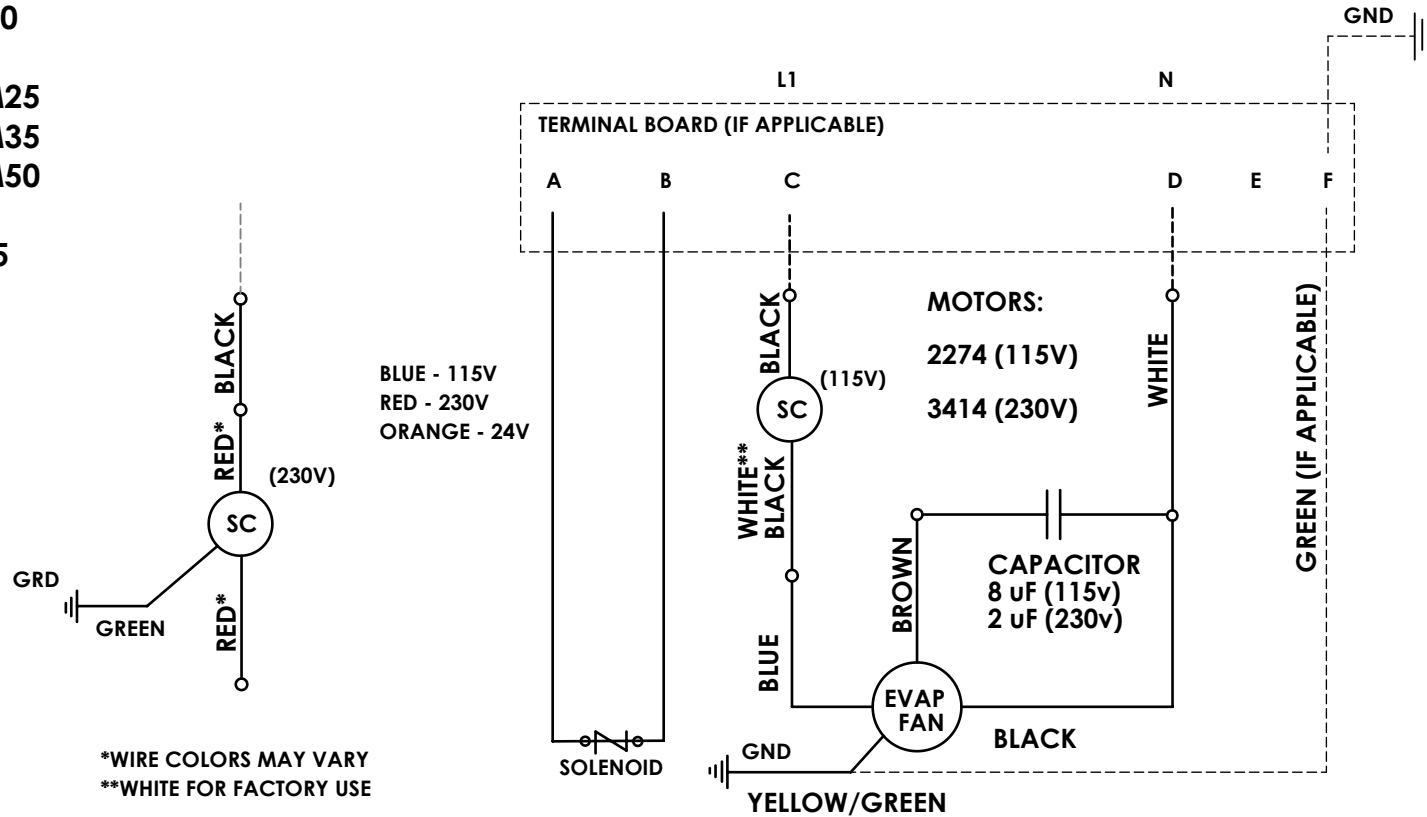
0

25
35
50

5

GND

L1

N

TERMINAL BOARD (IF APPLICABLE)

A B C D E F

BLACK

RED*

(230V)

SC

GRD

GREEN

RED*

BLUE - 115V
RED - 230V
ORANGE - 24V

BLACK

(115V)

SC

WHITE**
BLACK

MOTORS:

2274 (115V)

3414 (230V)

WHITE

GREEN (IF APPLICABLE)

BROWN

CAPACITOR
8 uF (115v)
2 uF (230v)

BLUE

EVAP
FAN

BLACK

SOLENOID

GND

YELLOW/GREEN

*WIRE COLORS MAY VARY
**WHITE FOR FACTORY USE